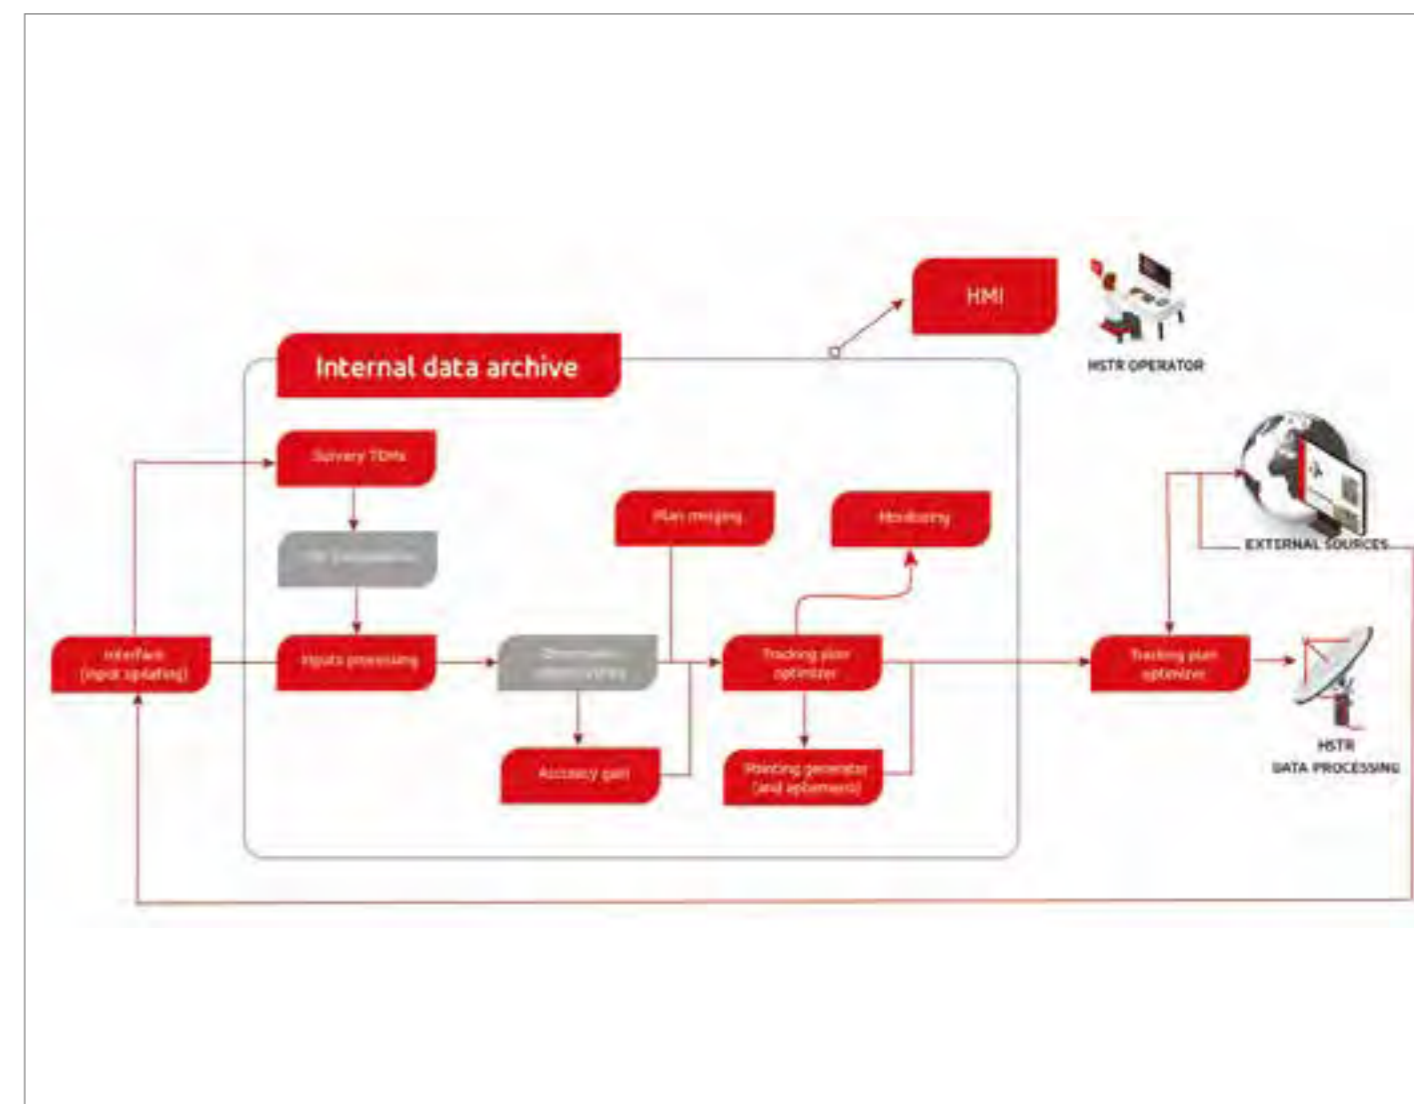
HMI

HSTR OPERATOR

Internal data archive

Survey TDMs

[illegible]

Interface (input updating)

Inputs processing

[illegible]

Accuracy gain

Plan merging

Monitoring

Tracking plan optimizer

Pointing generator (and ephemeris)

EXTERNAL SOURCES

Tracking plan optimizer

HSTR DATA PROCESSING